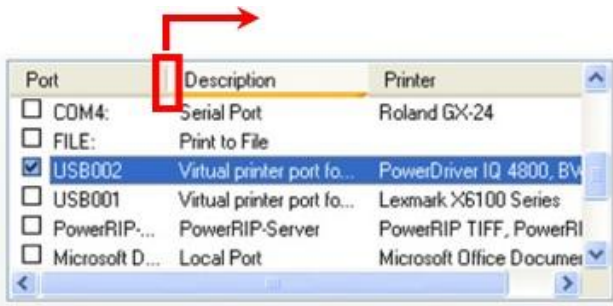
| Port | Description | Printer |
|---|---|---|
| ☐ COM4: | Serial Port | Roland GX-24 |
| ☐ FILE: | Print to File | |
| ☑ USB002 | Virtual printer port fo... | PowerDriver IQ 4800, BV |
| ☐ USB001 | Virtual printer port fo... | Lexmark X6100 Series |
| ☐ PowerRIP-... | PowerRIP-Server | PowerRIP TIFF, PowerRI |
| ☐ Microsoft D... | Local Port | Microsoft Office Documen |